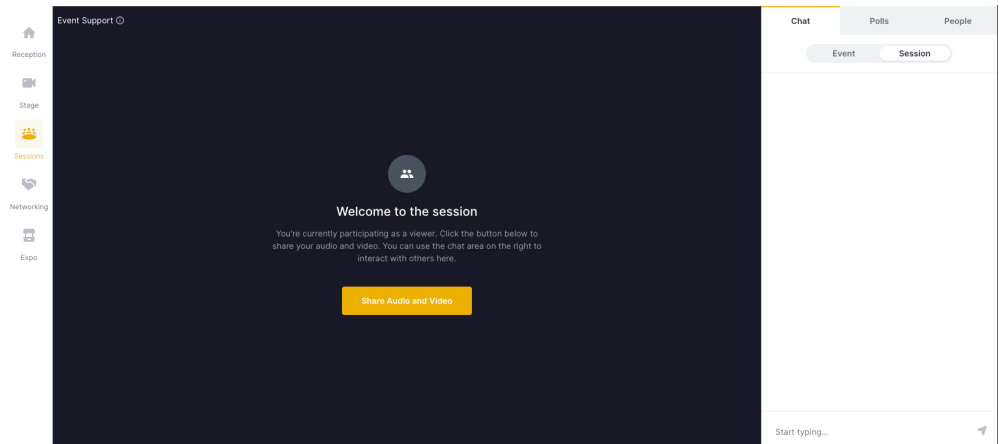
Reception

Stage

Sessions

Networking

Expo

Event Support ⓘ

Welcome to the session

You're currently participating as a viewer. Click the button below to share your audio and video. You can use the chat area on the right to interact with others here.

Share Audio and Video

Chat

Polls

People

Event

Session

Start typing...